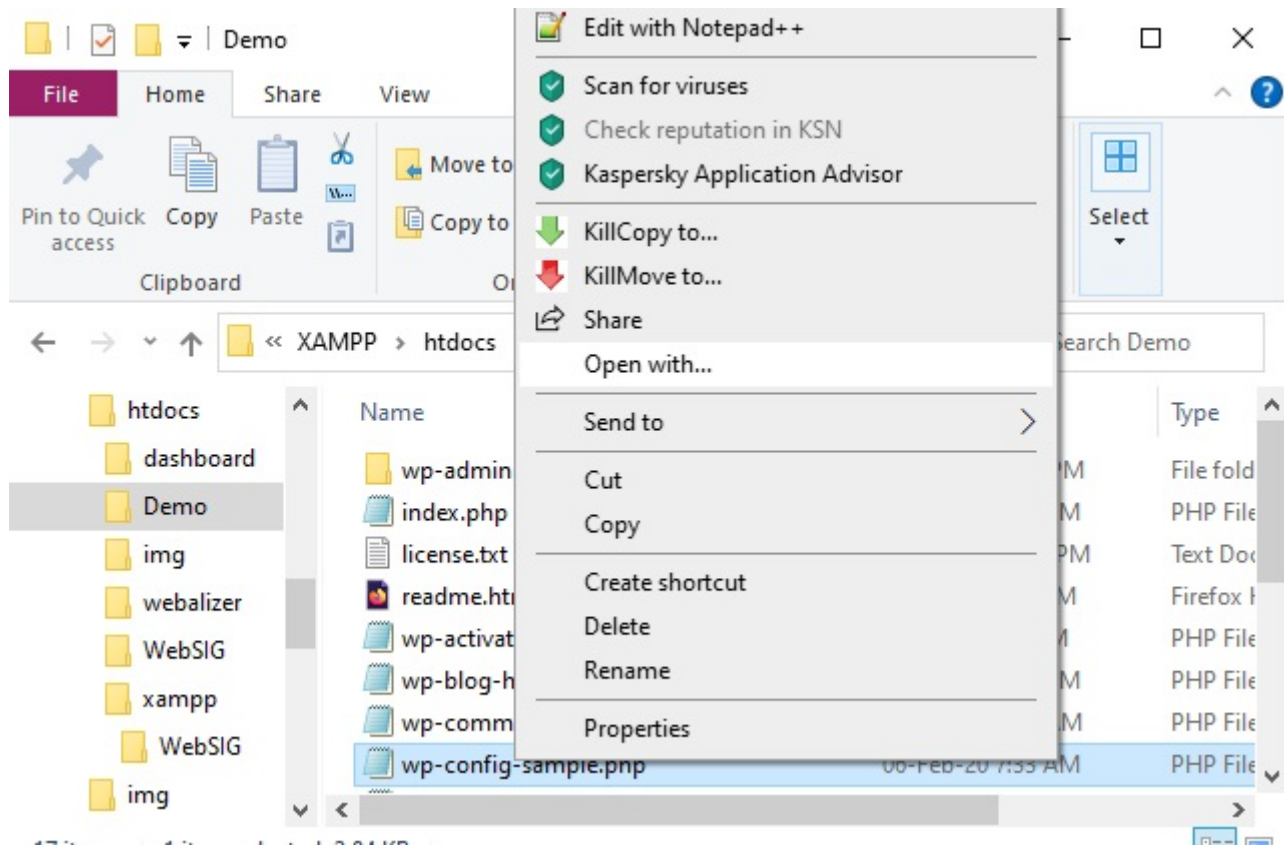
Demo

File Home Share View

Pin to Quick access Copy Paste

Clipboard

Move to

Copy to

Or

Select

Edit with Notepad++
Scan for viruses
Check reputation in KSN
Kaspersky Application Advisor
KillCopy to...
KillMove to...
Share
Open with...
Send to
Cut
Copy
Create shortcut
Delete
Rename
Properties

« XAMPP › htdocs

Search Demo

htdocs
dashboard
Demo
img
webalizer
WebSIG
xampp
WebSIG
img

Name

wp-admin
index.php
license.txt
readme.htı
wp-activat
wp-blog-h
wp-comm
wp-config-sample.php

PM
M
PM
M
M
M
M
06-Feb-20 7:33 AM

Type
File fold
PHP File
Text Doc
Firefox H
PHP File
PHP File
PHP File
PHP File

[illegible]